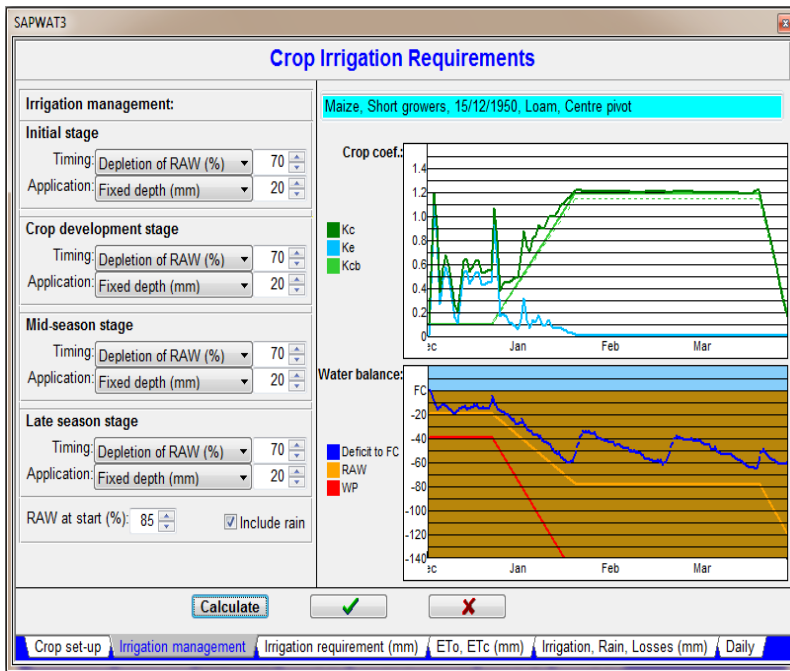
SAPWAT3

Crop Irrigation Requirements

Irrigation management:

Initial stage
Timing: Depletion of RAW (%) 70
Application: Fixed depth (mm) 20

Crop development stage
Timing: Depletion of RAW (%) 70
Application: Fixed depth (mm) 20

Mid-season stage
Timing: Depletion of RAW (%) 70
Application: Fixed depth (mm) 20

Late season stage
Timing: Depletion of RAW (%) 70
Application: Fixed depth (mm) 20

RAW at start (%): 85
Include rain

Maize, Short growers, 15/12/1950, Loam, Centre pivot

Crop coef.:
1.4
1.2
1.0
0.8
0.6
0.4
0.2
0
Kc
Ke
Kcb
ec Jan Feb Mar

Water balance:
FC
-20
-40
-60
-80
-100
-120
-140
Deficit to FC
RAW
WP
ec Jan Feb Mar

Calculate

Crop set-up | Irrigation management | Irrigation requirement (mm) | ETo, ETc (mm) | Irrigation, Rain, Losses (mm) | Daily